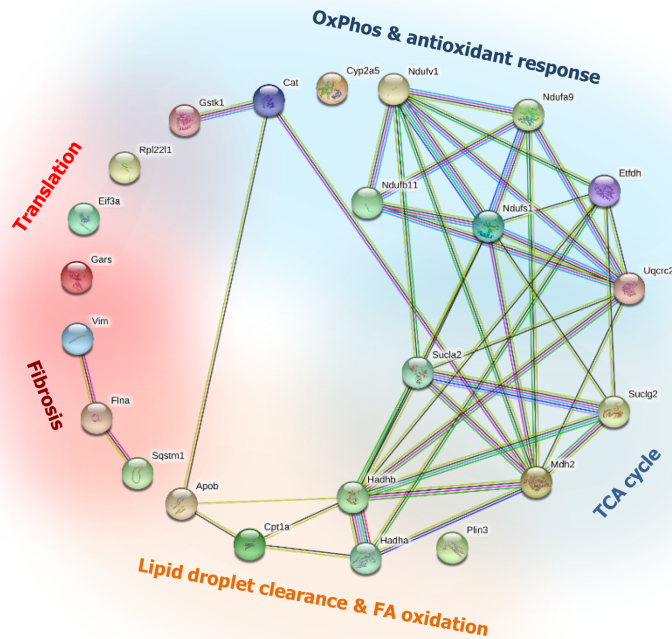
OxPhos & antioxidant response

Cat
Cyp2a5
Ndufv1
Gstk1
Ndufa9
Rpl22l1
Etfdh
Ndufb11
Ndufs1
Eif3a
Uqcrc2
Gars
Vim
Sucla2
Suclg2
Flna
Sqstm1
Mdh2
Apob
Hadhb
Cpt1a
Hadha
Plin3

Translation

Fibrosis

TCA cycle

Lipid droplet clearance & FA oxidation